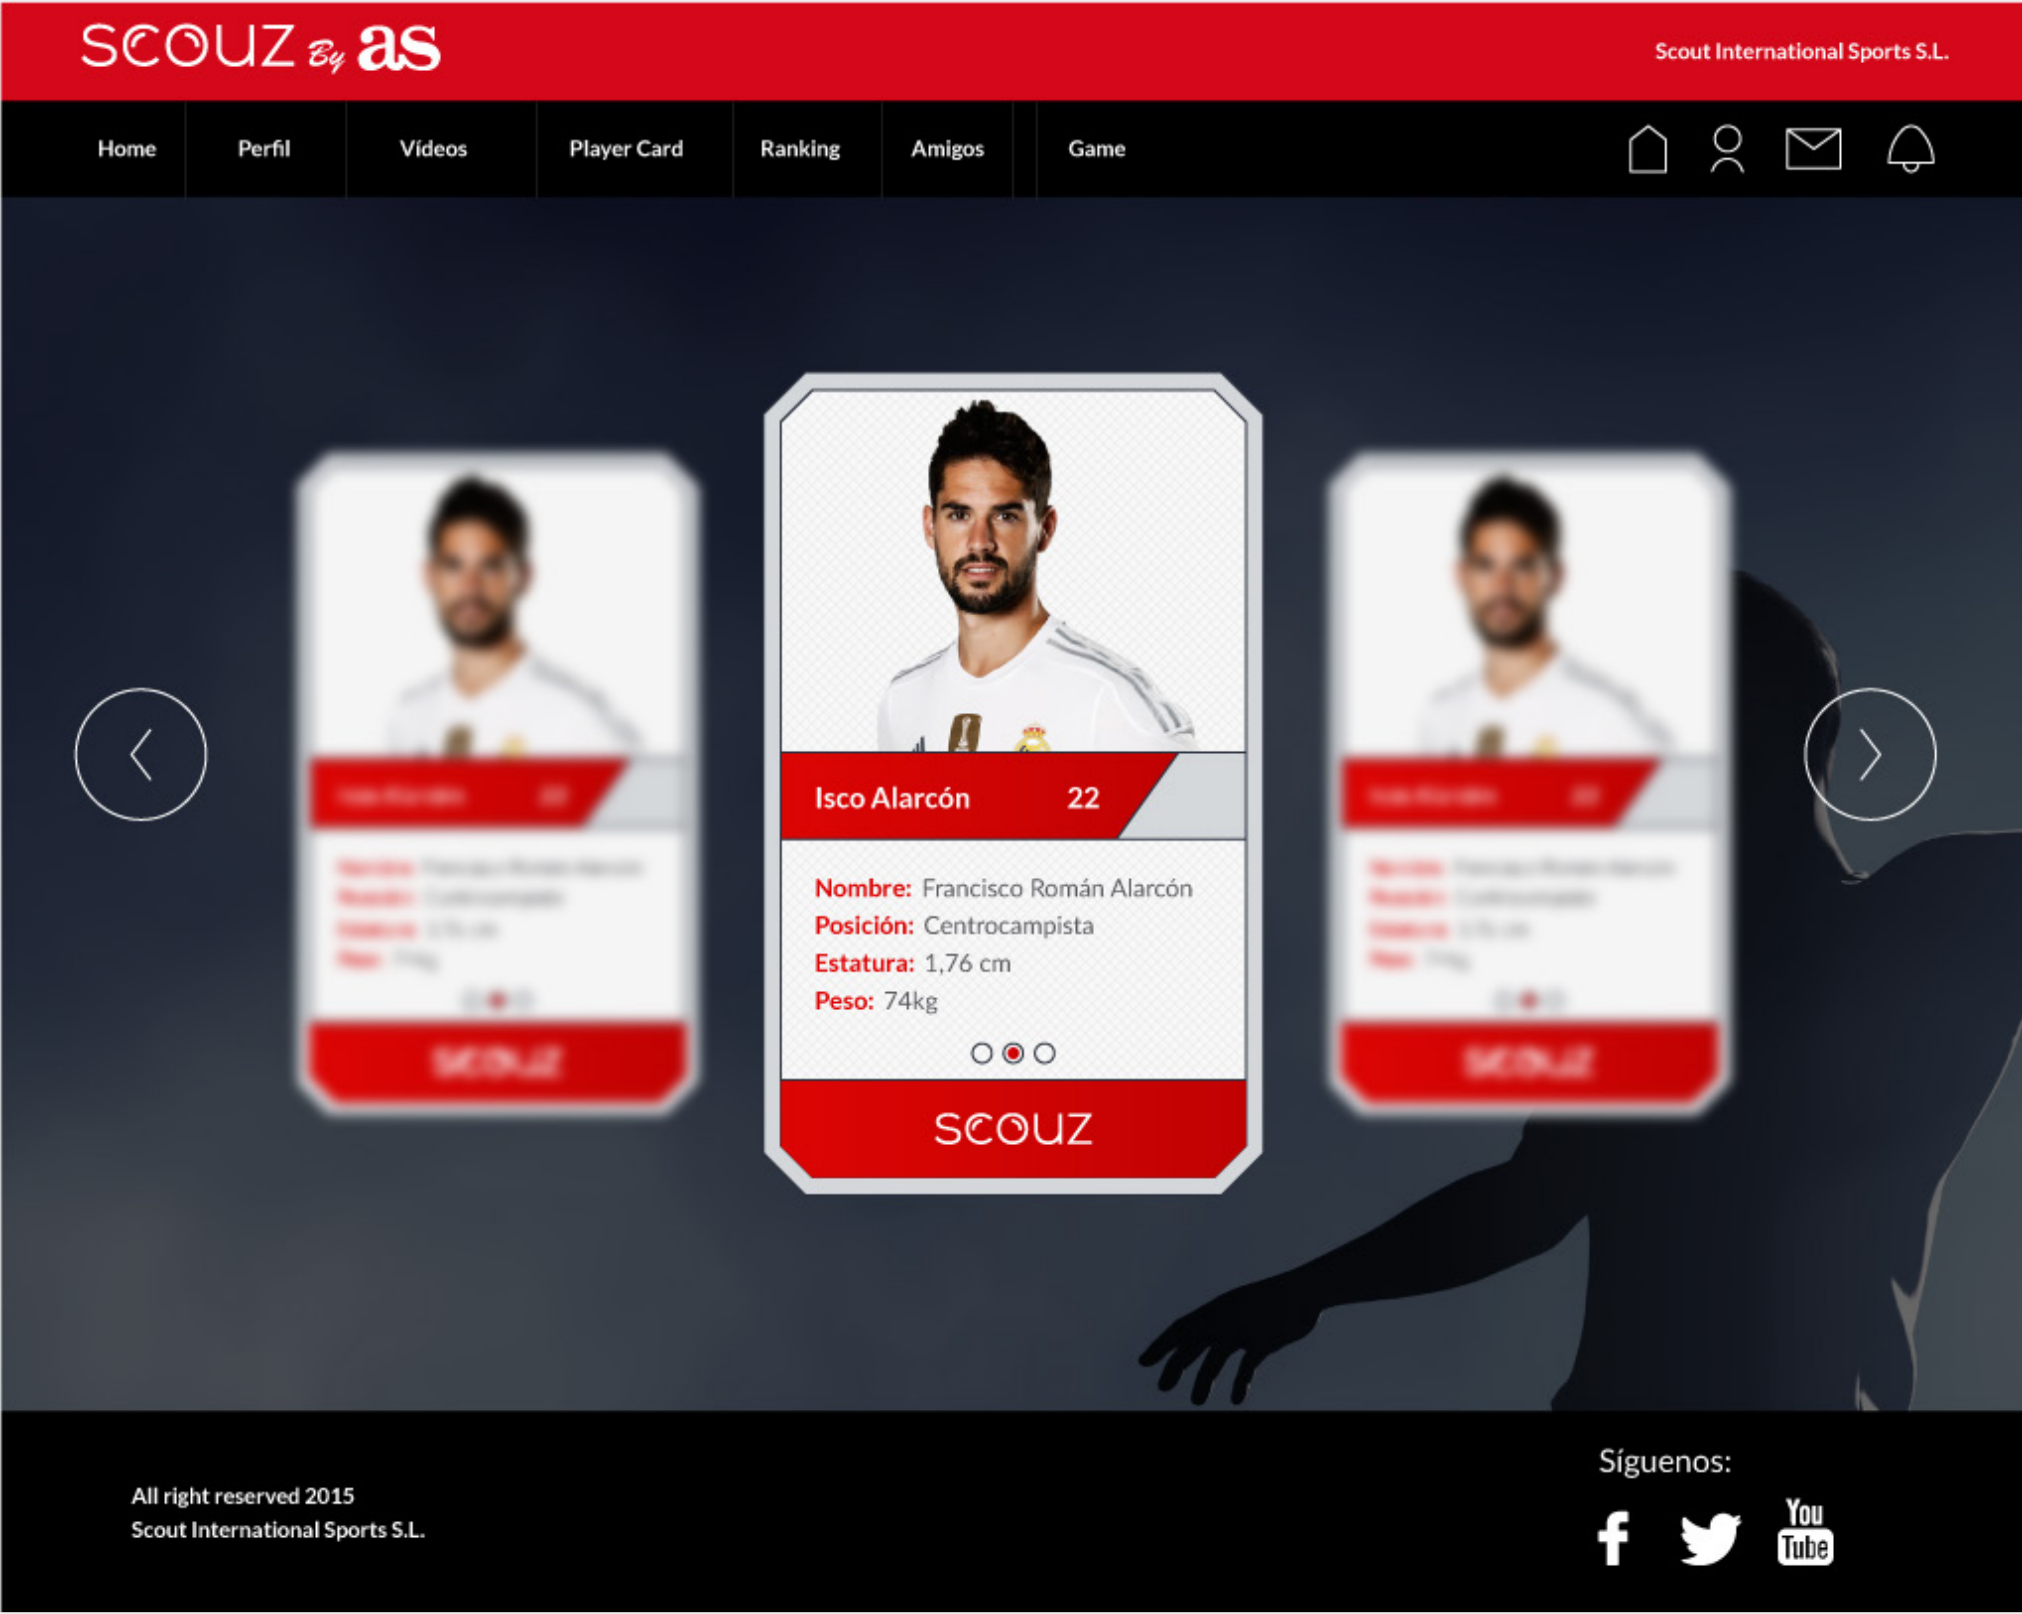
SCOUZ By as

Scout International Sports S.L.

Home Perfil Videos Player Card Ranking Amigos Game

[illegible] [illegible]
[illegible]

Isco Alarcón 22

Nombre: Francisco Román Alarcón
Posición: Centrocampista
Estatura: 1,76 cm
Peso: 74kg

SCOUZ

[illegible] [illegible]
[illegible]

All right reserved 2015
Scout International Sports S.L.

Síguenos:

You Tube